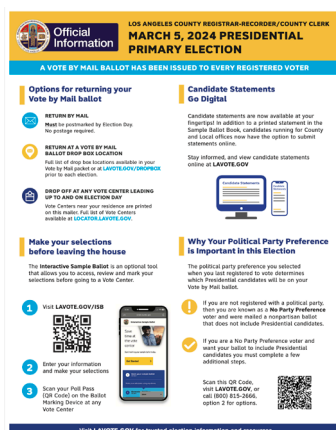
Official Information

LOS ANGELES COUNTY REGISTRAR-RECORDER/COUNTY CLERK
MARCH 5, 2024 PRESIDENTIAL PRIMARY ELECTION

A VOTE BY MAIL BALLOT HAS BEEN ISSUED TO EVERY REGISTERED VOTER

Options for returning your Vote by Mail ballot

RETURN BY MAIL
Must be postmarked by Election Day. No postage required.

RETURN AT A VOTE BY MAIL BALLOT DROP BOX LOCATION
Full list of drop box locations available in your Vote by Mail packet or at LAVOTE.GOV/DROPBOX prior to each election.

DROP OFF AT ANY VOTE CENTER LEADING UP TO AND ON ELECTION DAY
Vote Centers near your residence are printed on this mailer. Full list of Vote Centers available at LOCATOR.LAVOTE.GOV.

Candidate Statements Go Digital

Candidate statements are now available at your fingertips! In addition to a printed statement in the Sample Ballot Book, candidates running for County and Local offices now have the option to submit statements online.

Stay informed, and view candidate statements online at LAVOTE.GOV

Candidate Statements

Make your selections before leaving the house

The Interactive Sample Ballot is an optional tool that allows you to access, review and mark your selections before going to a Vote Center.

1 Visit LAVOTE.GOV/ISB

2 Enter your information and make your selections

3 Scan your Poll Pass (QR Code) on the Ballot Marking Device at any Vote Center

Why Your Political Party Preference is Important in this Election

The political party preference you selected when you last registered to vote determines which Presidential candidates will be on your Vote by Mail ballot.

If you are not registered with a political party, then you are known as a No Party Preference voter and were mailed a nonpartisan ballot that does not include Presidential candidates.

If you are a No Party Preference voter and want your ballot to include Presidential candidates you must complete a few additional steps.

Scan this QR Code, visit LAVOTE.GOV, or call (800) 815-2666, option 2 for options.

Visit LAVOTE.GOV for trusted election information and resources.